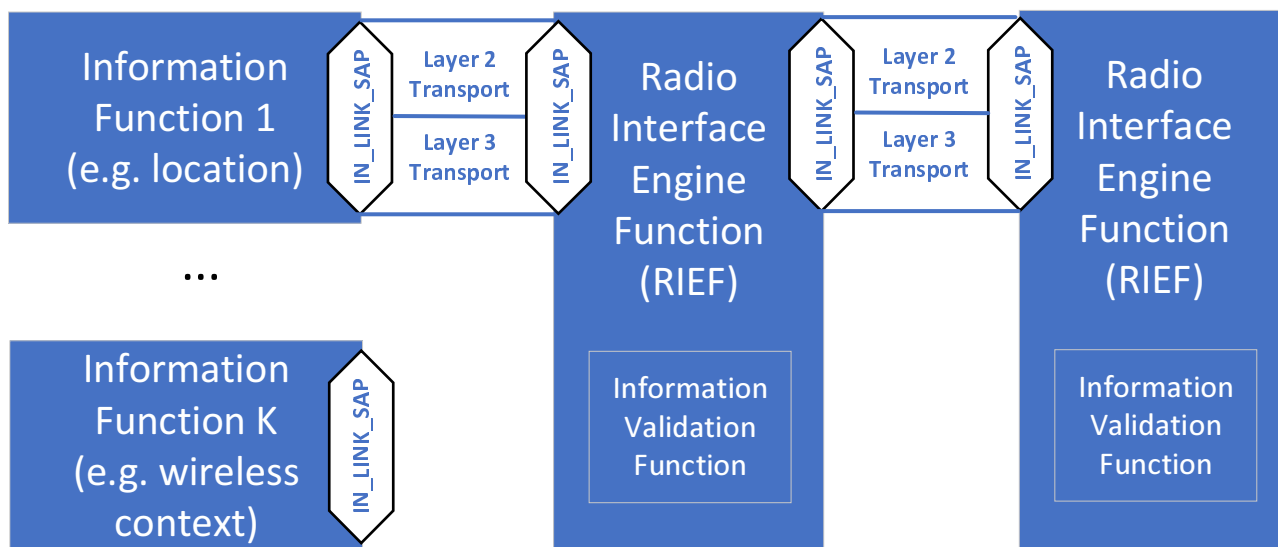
Information Function 1 (e.g. location)

IN_LINK_SAP

Layer 2 Transport

Layer 3 Transport

IN_LINK_SAP

Radio Interface Engine Function (RIEF)

Information Validation Function

IN_LINK_SAP

Layer 2 Transport

Layer 3 Transport

IN_LINK_SAP

Radio Interface Engine Function (RIEF)

Information Validation Function

...

Information Function K (e.g. wireless context)

IN_LINK_SAP